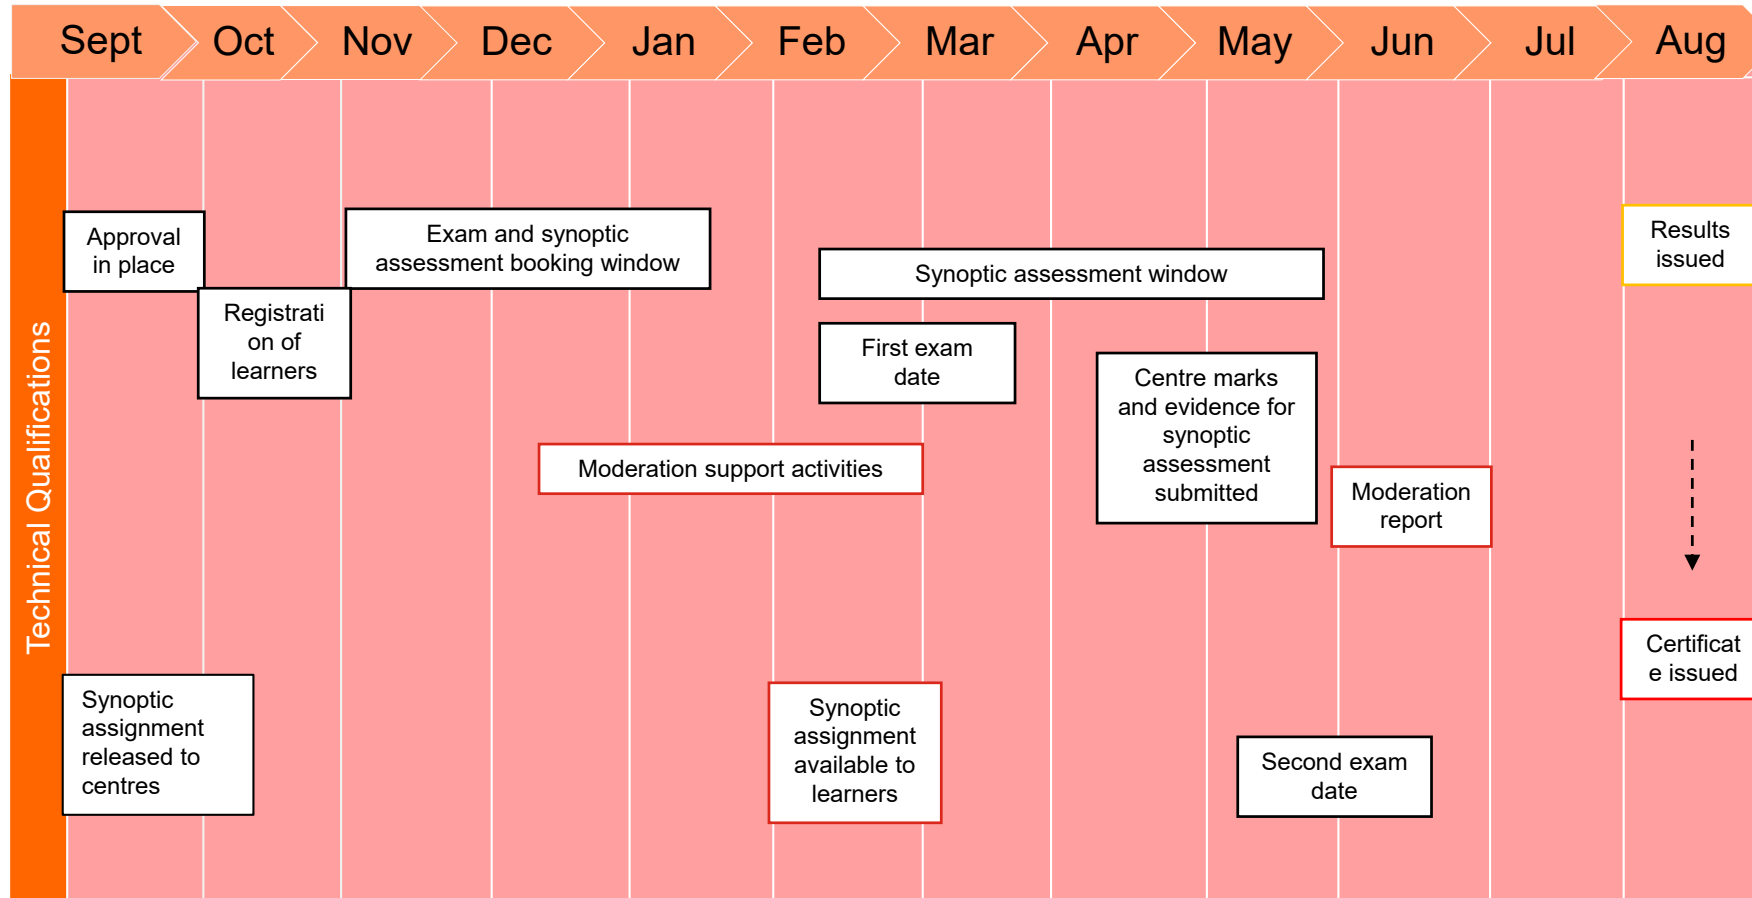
Sept Oct Nov Dec Jan Feb Mar Apr May Jun Jul Aug

Technical Qualifications

Approval in place

Exam and synoptic assessment booking window

Synoptic assessment window

Results issued

Registration of learners

First exam date

Centre marks and evidence for synoptic assessment submitted

Moderation support activities

Moderation report

Certificate issued

Synoptic assignment released to centres

Synoptic assignment available to learners

Second exam date